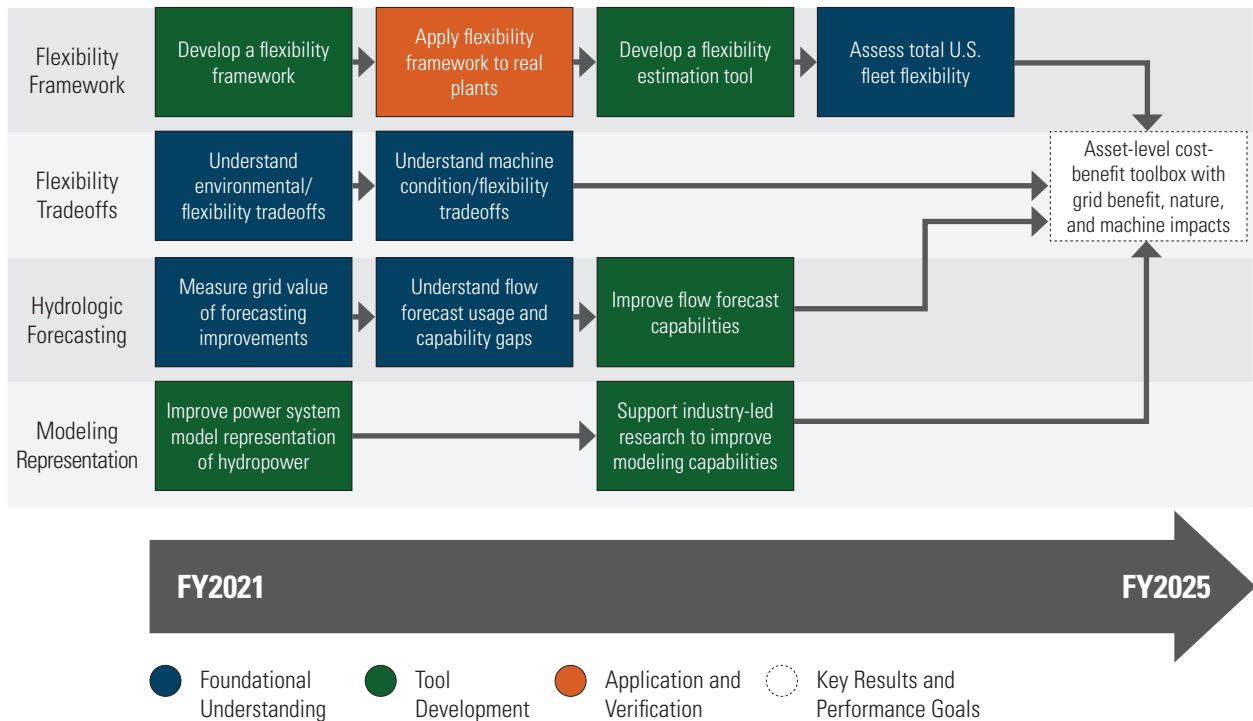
Flexibility Framework

Develop a flexibility framework

Apply flexibility framework to real plants

Develop a flexibility estimation tool

Assess total U.S. fleet flexibility

Flexibility Tradeoffs

Understand environmental/ flexibility tradeoffs

Understand machine condition/flexibility tradeoffs

Asset-level cost-benefit toolbox with grid benefit, nature, and machine impacts

Hydrologic Forecasting

Measure grid value of forecasting improvements

Understand flow forecast usage and capability gaps

Improve flow forecast capabilities

Modeling Representation

Improve power system model representation of hydropower

Support industry-led research to improve modeling capabilities

FY2021

FY2025

Foundational Understanding

Tool Development

Application and Verification

Key Results and Performance Goals